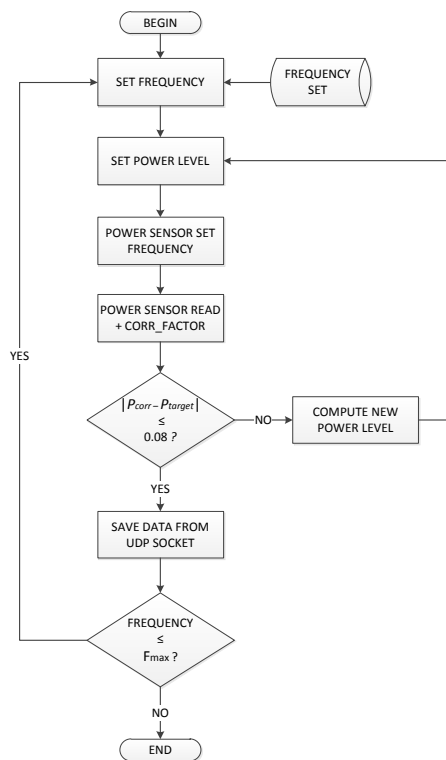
BEGIN

SET FREQUENCY

FREQUENCY SET

SET POWER LEVEL

POWER SENSOR SET FREQUENCY

POWER SENSOR READ + CORR_FACTOR

YES

$|P_{corr} - P_{target}|$ ≤ 0.08 ?

NO

COMPUTE NEW POWER LEVEL

YES

SAVE DATA FROM UDP SOCKET

FREQUENCY ≤ $F_{max}$ ?

NO

END